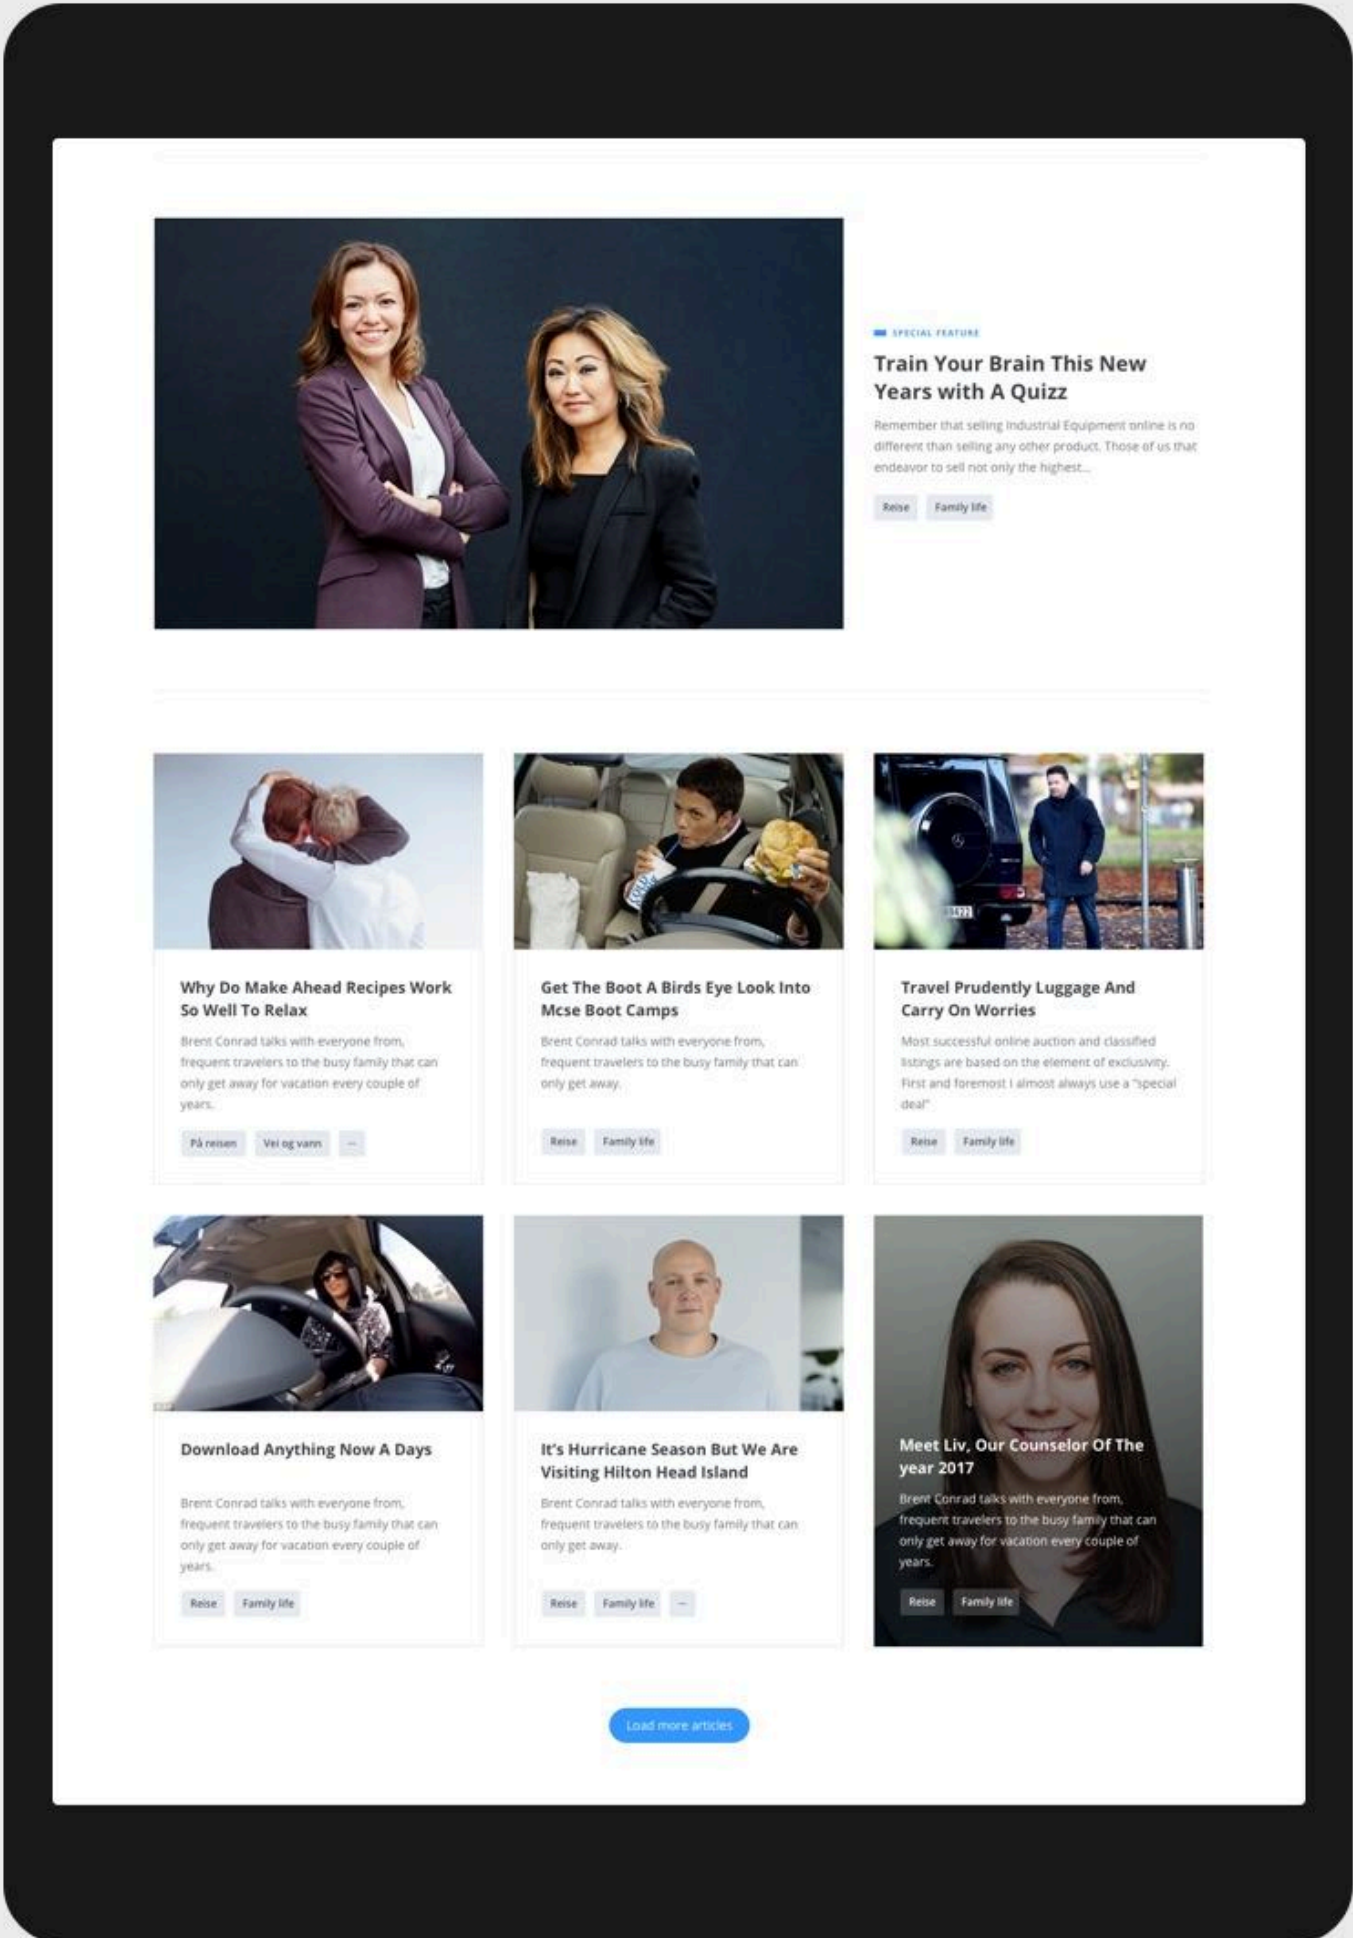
SPECIAL FEATURE

Train Your Brain This New Years with A Quizz

Remember that selling Industrial Equipment online is no different than selling any other product. Those of us that endeavor to sell not only the highest...

Reise Family life

Why Do Make Ahead Recipes Work So Well To Relax

Brent Conrad talks with everyone from, frequent travelers to the busy family that can only get away for vacation every couple of years.

På reisen Vei og vann ...

Get The Boot A Birds Eye Look Into Mcse Boot Camps

Brent Conrad talks with everyone from, frequent travelers to the busy family that can only get away.

Reise Family life

Travel Prudently Luggage And Carry On Worries

Most successful online auction and classified listings are based on the element of exclusivity. First and foremost I almost always use a "special deal"

Reise Family life

Download Anything Now A Days

Brent Conrad talks with everyone from, frequent travelers to the busy family that can only get away for vacation every couple of years.

Reise Family life

It's Hurricane Season But We Are Visiting Hilton Head Island

Brent Conrad talks with everyone from, frequent travelers to the busy family that can only get away.

Reise Family life ...

Meet Liv, Our Counselor Of The year 2017

Brent Conrad talks with everyone from, frequent travelers to the busy family that can only get away for vacation every couple of years.

Reise Family life

Load more articles